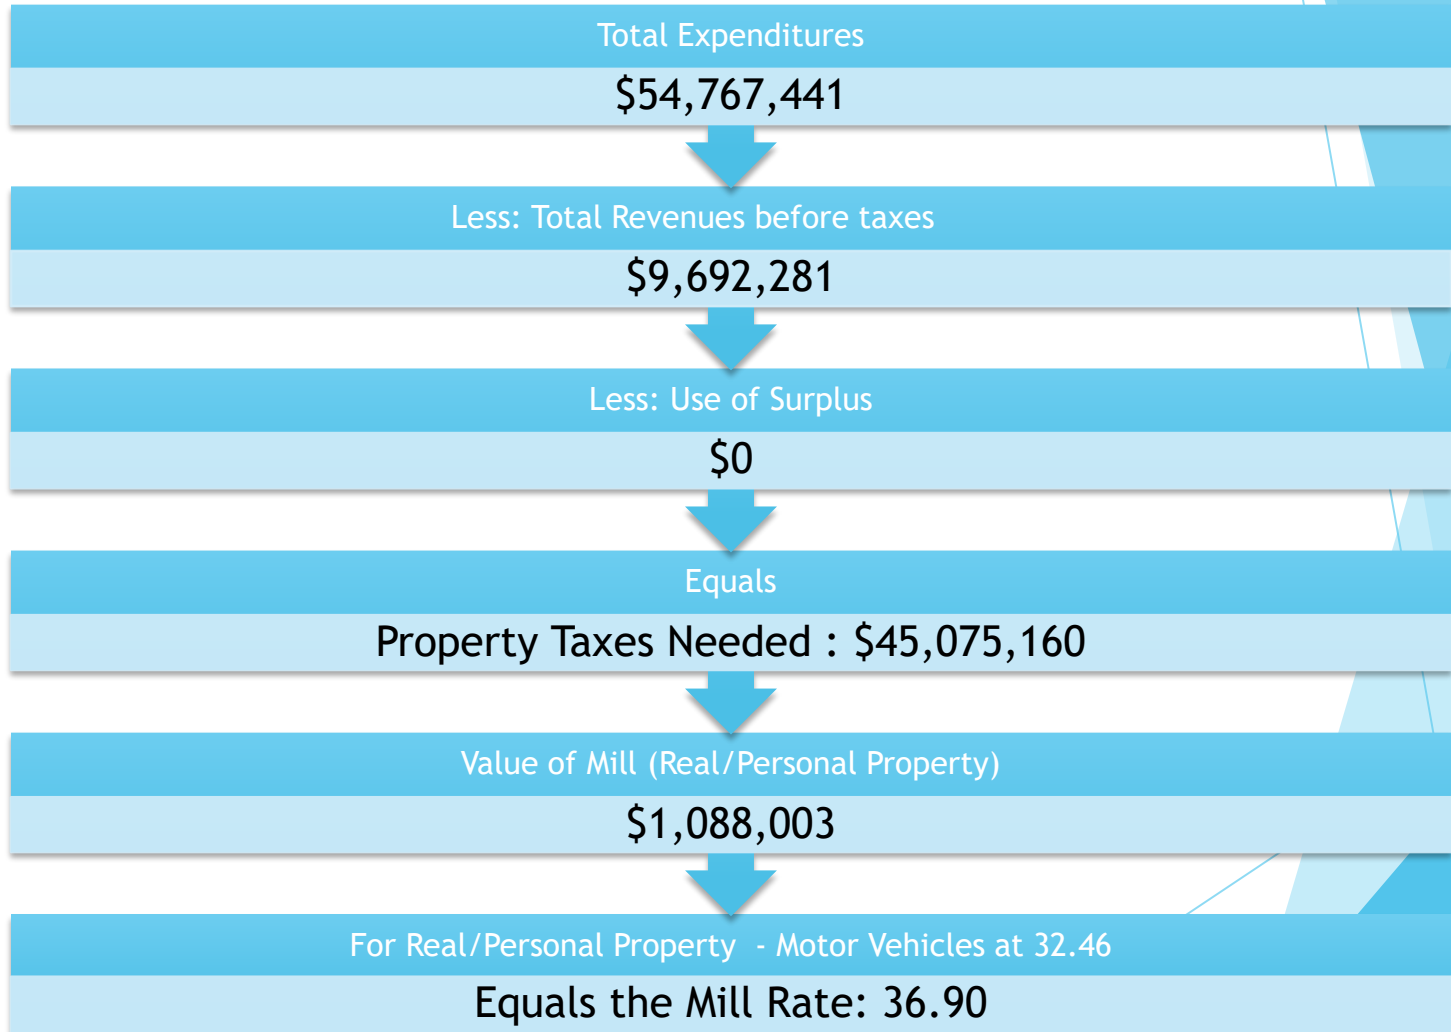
Total Expenditures

$54,767,441

Less: Total Revenues before taxes

$9,692,281

Less: Use of Surplus

$0

Equals

Property Taxes Needed : $45,075,160

Value of Mill (Real/Personal Property)

$1,088,003

For Real/Personal Property - Motor Vehicles at 32.46

Equals the Mill Rate: 36.90